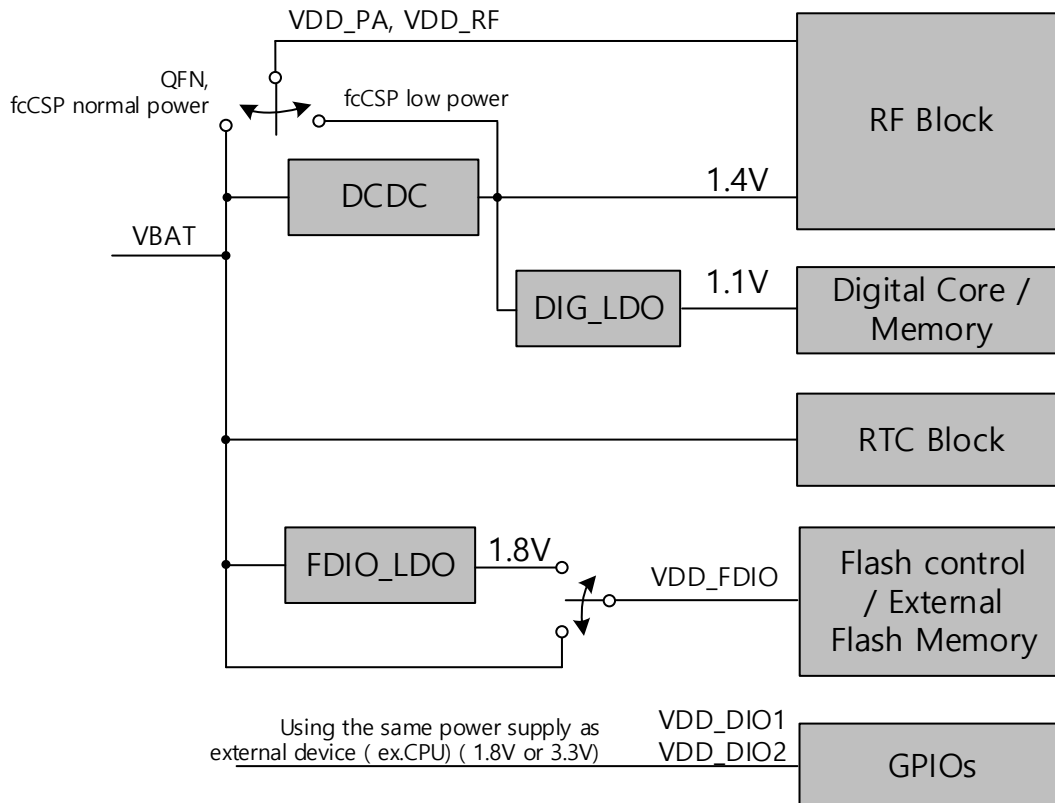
VDD_PA, VDD_RF

QFN, fcCSP normal power

fcCSP low power

RF Block

DCDC

1.4V

VBAT

DIG_LDO

1.1V

Digital Core / Memory

RTC Block

FDIO_LDO

1.8V

VDD_FDIO

Flash control / External Flash Memory

Using the same power supply as external device ( ex.CPU) ( 1.8V or 3.3V)

VDD_DIO1
VDD_DIO2

GPIOs